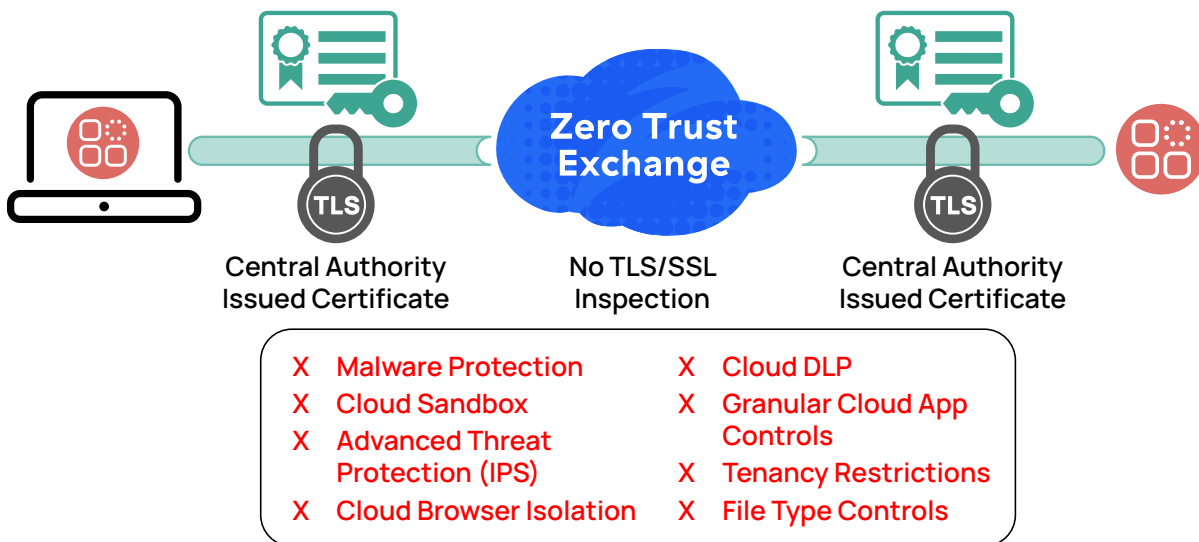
TLS

Zero Trust Exchange

TLS

Central Authority Issued Certificate

No TLS/SSL Inspection

Central Authority Issued Certificate

X Malware Protection
X Cloud Sandbox
X Advanced Threat Protection (IPS)
X Cloud Browser Isolation

X Cloud DLP
X Granular Cloud App Controls
X Tenancy Restrictions
X File Type Controls